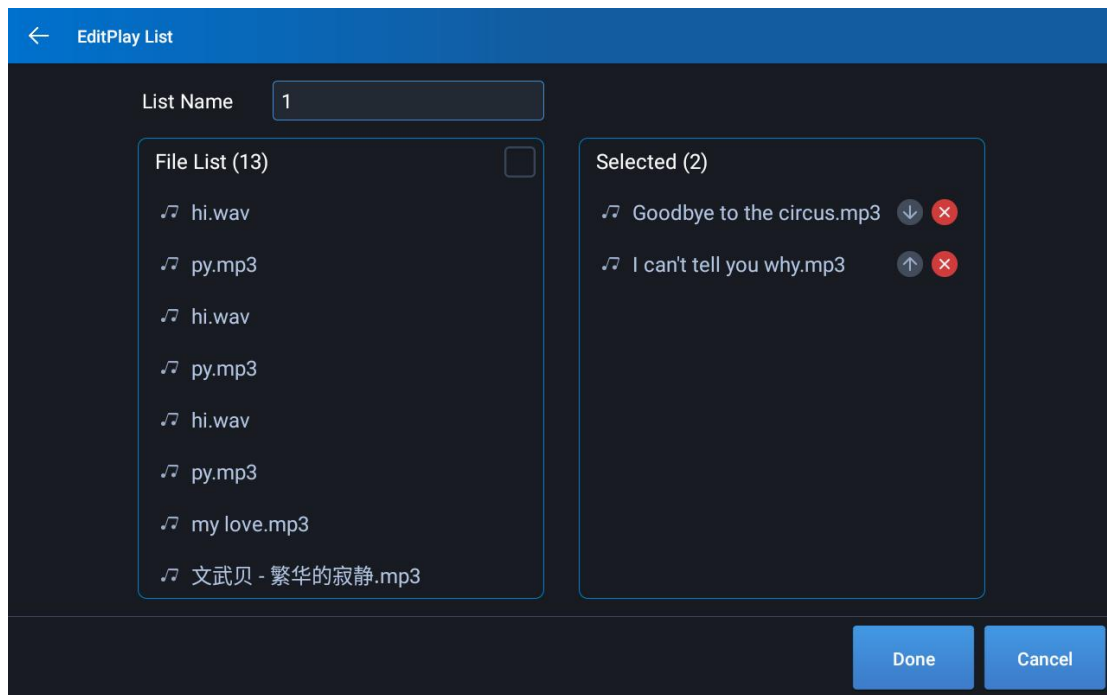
EditPlay List

List Name 1

File List (13)

hi.wav

py.mp3

hi.wav

py.mp3

hi.wav

py.mp3

my love.mp3

文武贝 - 繁华的寂静.mp3

Selected (2)

Goodbye to the circus.mp3

I can't tell you why.mp3

Done

Cancel